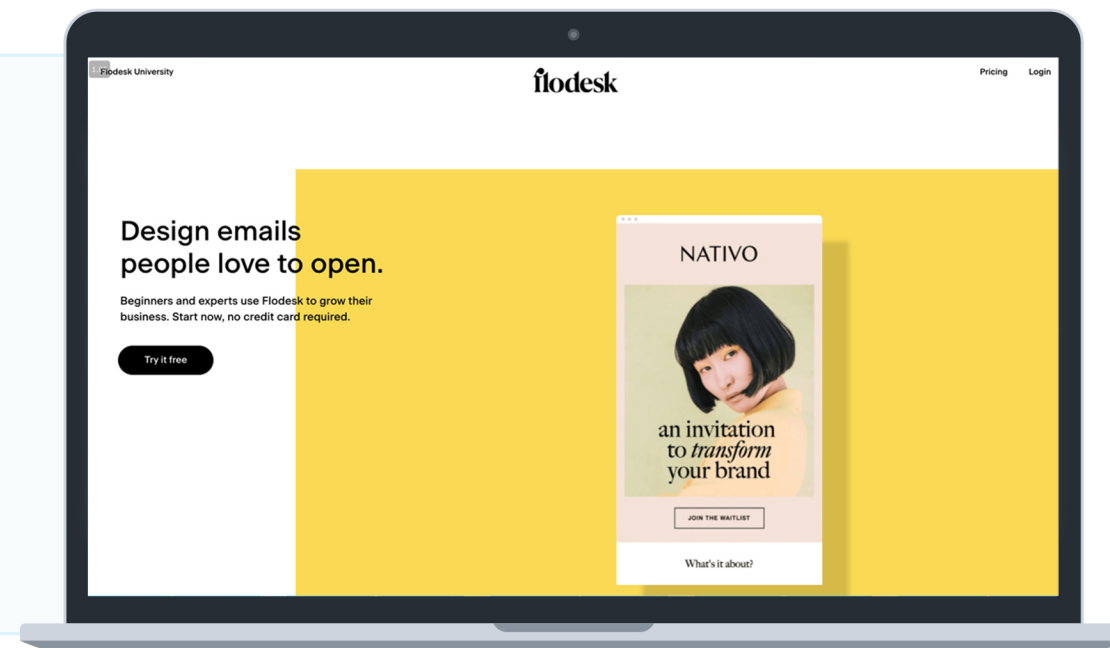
Flodesk University

flodesk

Pricing Login

Design emails people love to open.

Beginners and experts use Flodesk to grow their business. Start now, no credit card required.

Try it free

NATIVO

an invitation to *transform* your brand

JOIN THE WAITLIST

What's it about?